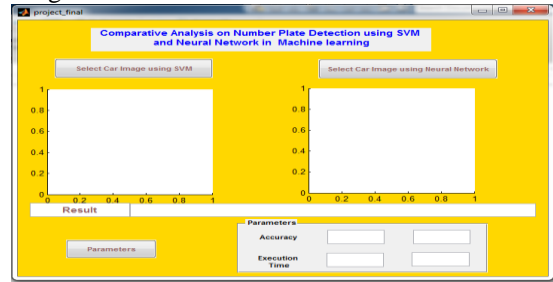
project_final

Comparative Analysis on Number Plate Detection using SVM and Neural Network in Machine learning

Select Car Image using SVM

Select Car Image using Neural Network

1
0.8
0.6
0.4
0.2
0
0 0.2 0.4 0.6 0.8 1

1
0.8
0.6
0.4
0.2
0
0 0.2 0.4 0.6 0.8 1

Result

Parameters

Parameters

Accuracy

Execution Time